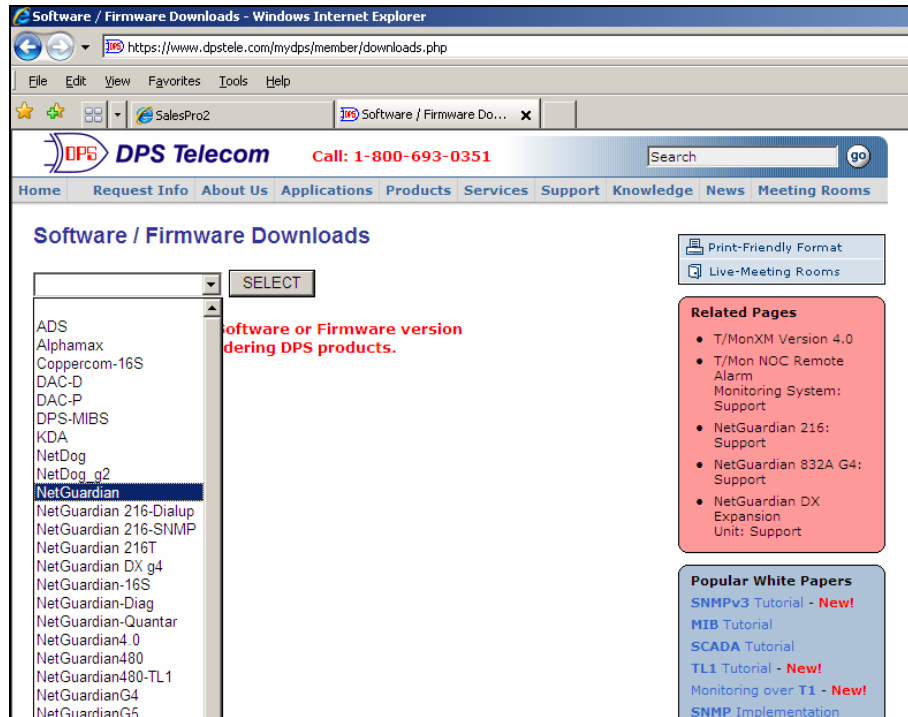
Software / Firmware Downloads - Windows Internet Explorer

https://www.dpstele.com/mydps/member/downloads.php

File Edit View Favorites Tools Help

SalesPro2

Software / Firmware Do...

DPS DPS Telecom Call: 1-800-693-0351

Search go

Home Request Info About Us Applications Products Services Support Knowledge News Meeting Rooms

Software / Firmware Downloads

SELECT

ADS
Alphamax
Coppercom-16S
DAC-D
DAC-P
DPS-MIBS
KDA
NetDog
NetDog_g2
NetGuardian
NetGuardian 216-Dialup
NetGuardian 216-SNMP
NetGuardian 216T
NetGuardian DX g4
NetGuardian-16S
NetGuardian-Diag
NetGuardian-Quantar
NetGuardian4.0
NetGuardian480
NetGuardian480-TL1
NetGuardianG4
NetGuardianG5

oftware or Firmware version
dering DPS products.

Print-Friendly Format
Live-Meeting Rooms

Related Pages

- T/MonXM Version 4.0
- T/Mon NOC Remote Alarm Monitoring System: Support
- NetGuardian 216: Support
- NetGuardian 832A G4: Support
- NetGuardian DX Expansion Unit: Support

Popular White Papers

SNMPv3 Tutorial - New!
MIB Tutorial
SCADA Tutorial
TL1 Tutorial - New!
Monitoring over T1 - New!
SNMP Implementation